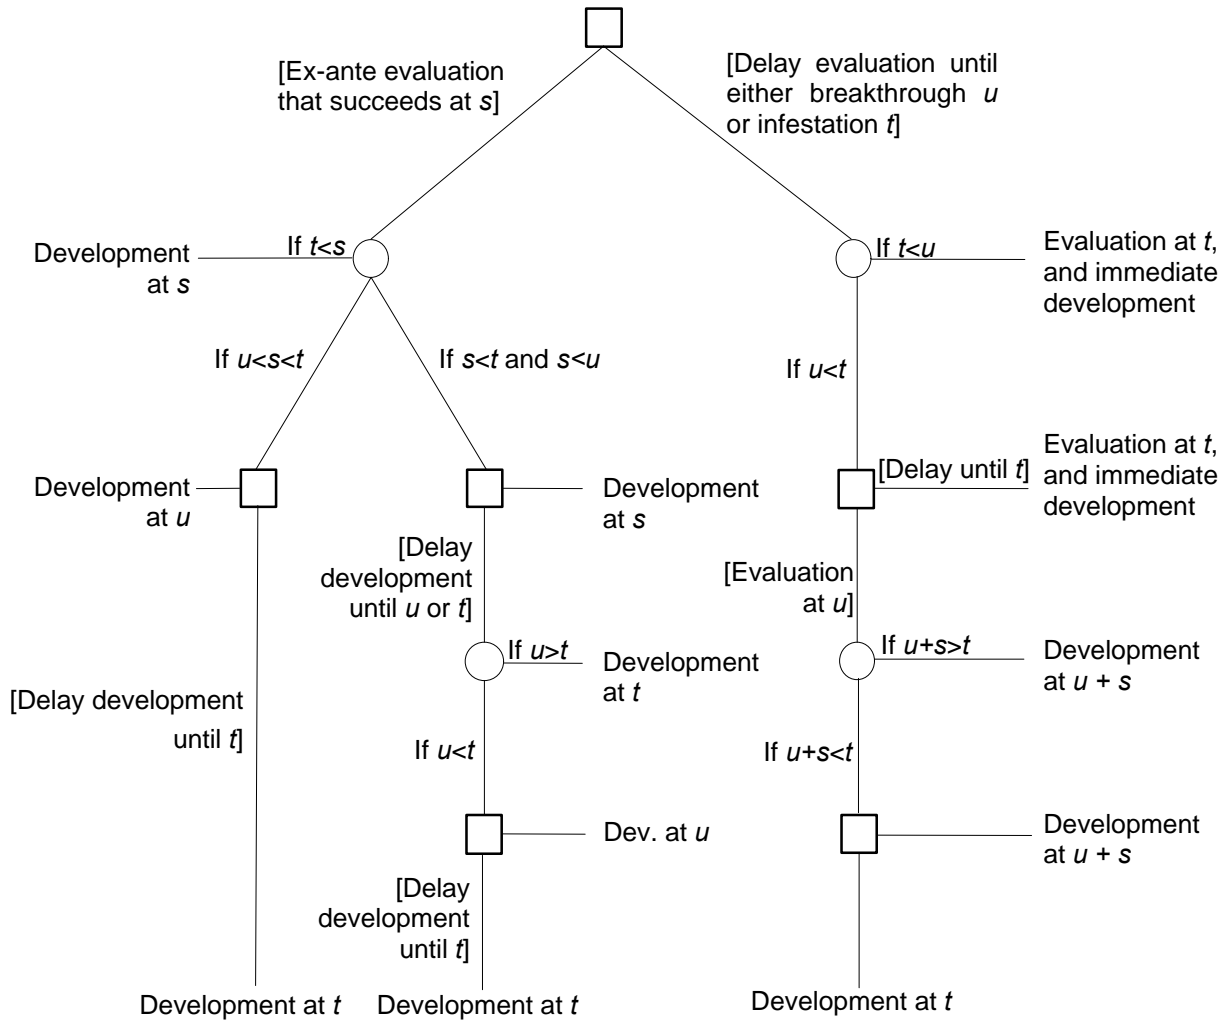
[Ex-ante evaluation that succeeds at *s*]

[Delay evaluation until either breakthrough *u* or infestation *t*]

Development at *s*

If $t<s$

If $t<u$

Evaluation at *t*, and immediate development

If $u<s<t$

If $s<t$ and $s<u$

If $u<t$

Development at *u*

Development at *s*

[Delay until *t*]

Evaluation at *t*, and immediate development

[Delay development until *u* or *t*]

[Evaluation at *u*]

If $u>t$

Development at *t*

If $u+s>t$

Development at $u + s$

[Delay development until *t*]

If $u<t$

If $u+s<t$

Dev. at *u*

Development at $u + s$

[Delay development until *t*]

Development at *t*

Development at *t*

Development at *t*